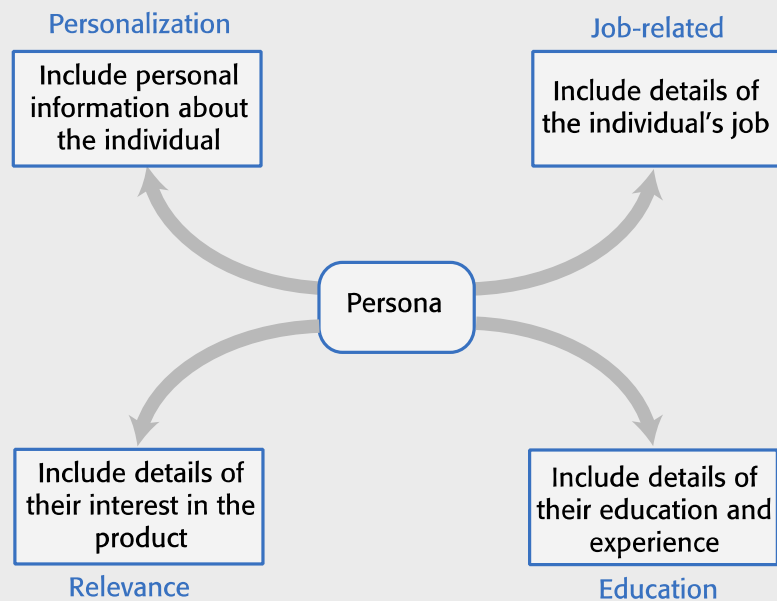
Personalization

Include personal information about the individual

Job-related

Include details of the individual’s job

Persona

Include details of their interest in the product

Relevance

Include details of their education and experience

Education